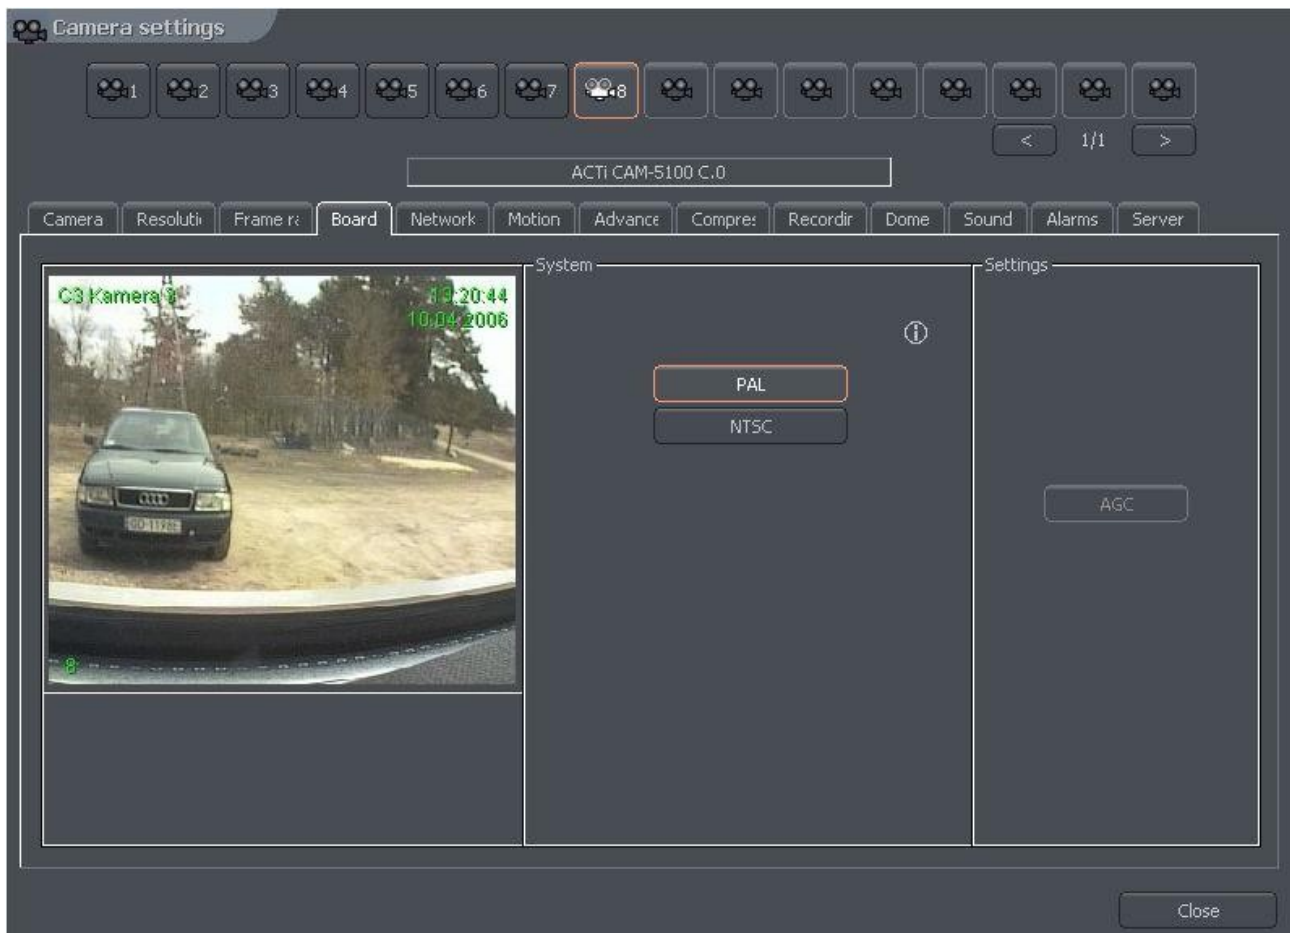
Camera settings

1 2 3 4 5 6 7 8

< 1/1 >

ACTi CAM-5100 C.0

Camera | Resoluti | Frame ra | Board | Network | Motion | Advance | Compres | Recordir | Dome | Sound | Alarms | Server

C3 Kamera 3 13:20:44 10.04.2006

8

System

PAL

NTSC

Settings

AGC

Close